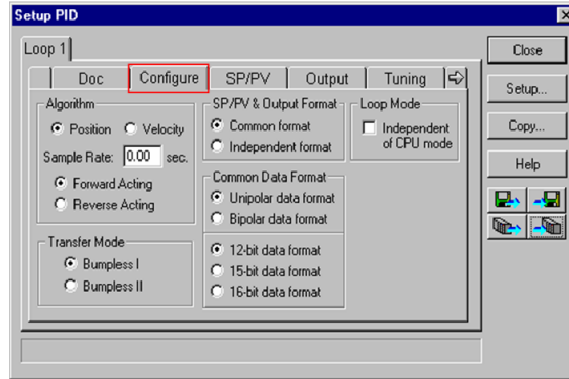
Setup PID

Loop 1

Doc
Configure
SP/PV
Output
Tuning

Algorithm
Position
Velocity
Sample Rate: 0.00 sec.
Forward Acting
Reverse Acting

Transfer Mode
Bumpless I
Bumpless II

SP/PV & Output Format
Common format
Independent format

Common Data Format
Unipolar data format
Bipolar data format

12-bit data format
15-bit data format
16-bit data format

Loop Mode
Independent of CPU mode

Close
Setup...
Copy...
Help